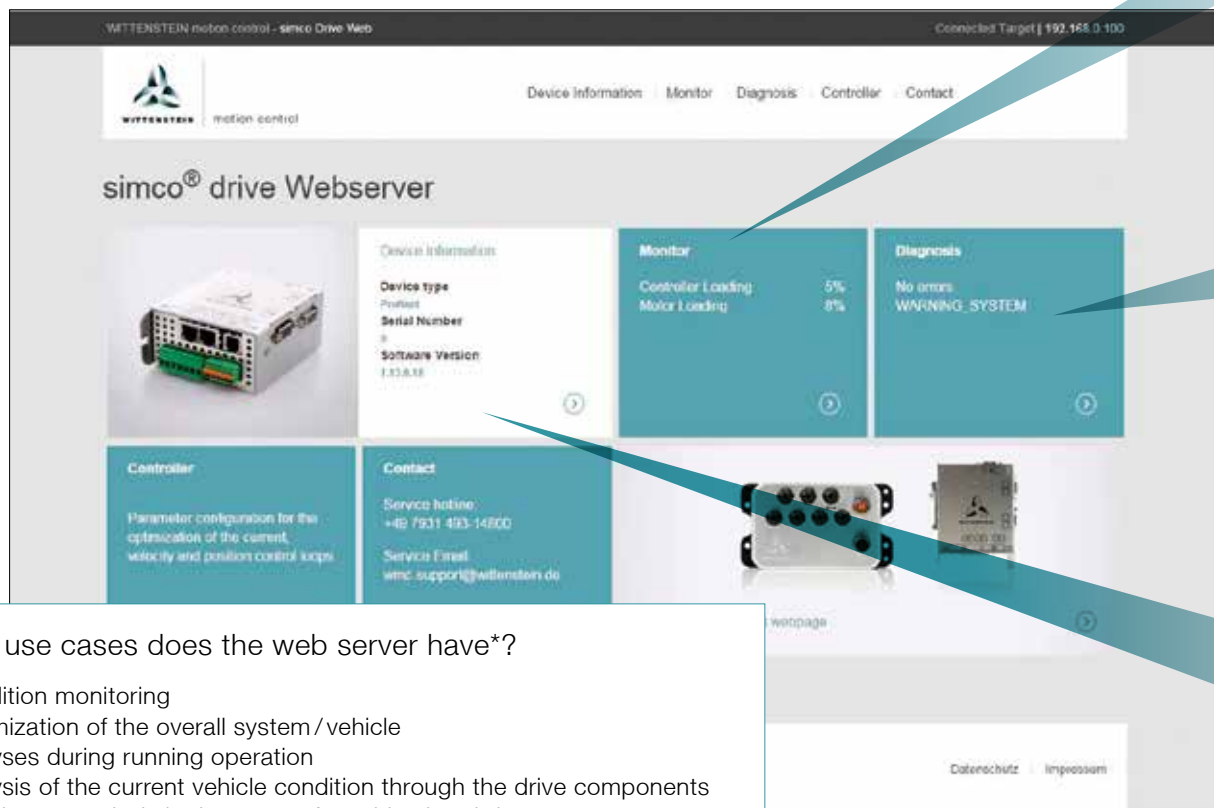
WITTENSTEIN motion control - simco Drive Web

Connected Target | 192.168.0.100

WITTENSTEIN | motion control

Device Information | Monitor | Diagnosis | Controller | Contact

simco® drive Webserver

Device Information

Device type
Profinet
Serial Number
0
Software Version
1.13.0.18

Monitor

Controller Loading 5%
Motor Loading 8%

Diagnosis

No errors
WARNING_SYSTEM

Controller

Parameter configuration for the optimization of the current, velocity and position control loops

Contact

Service hotline
+49 7931 493-14800

Service Email
wmc.support@wittenstein.de

webpage

use cases does the web server have*?

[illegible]dition monitoring
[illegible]nization of the overall system / vehicle
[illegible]yses during running operation
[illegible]sis of the current vehicle condition through the drive components

Datenschutz | Impressum